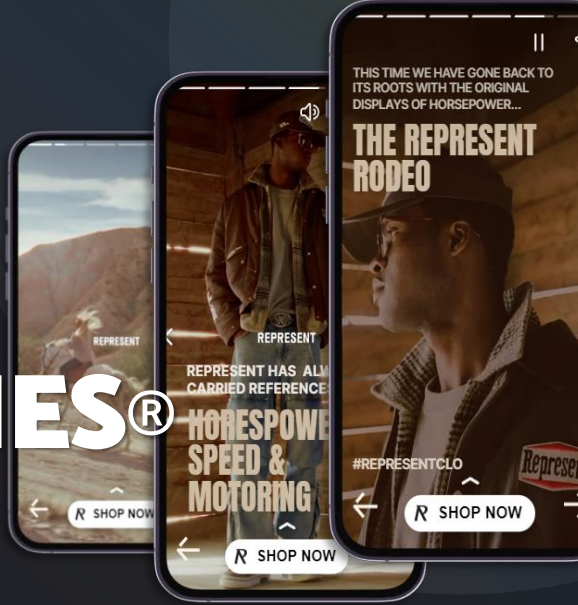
REPRESENT

SHOP NOW

REPRESENT

REPRESENT HAS ALW
CARRIED REFERENCE

HORESPOWE
SPEED &
MOTORING

SHOP NOW

THIS TIME WE HAVE GONE BACK TO ITS ROOTS WITH THE ORIGINAL DISPLAYS OF HORSEPOWER...

THE REPRESENT RODEO

#REPRESENTCLO

Represen

SHOP NOW

IES®